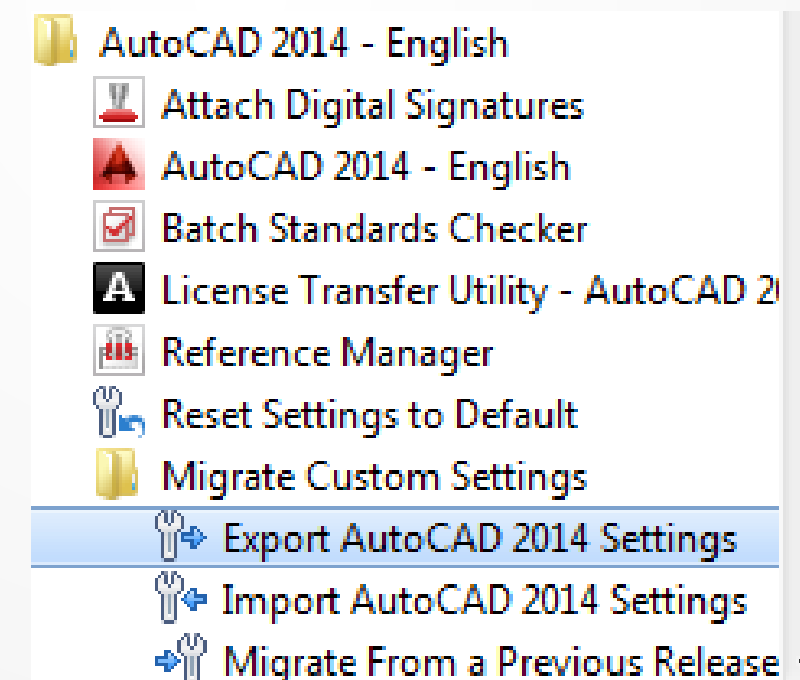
AutoCAD 2014 - English
Attach Digital Signatures
AutoCAD 2014 - English
Batch Standards Checker
License Transfer Utility - AutoCAD 2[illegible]
Reference Manager
Reset Settings to Default
Migrate Custom Settings
Export AutoCAD 2014 Settings
Import AutoCAD 2014 Settings
Migrate From a Previous Release